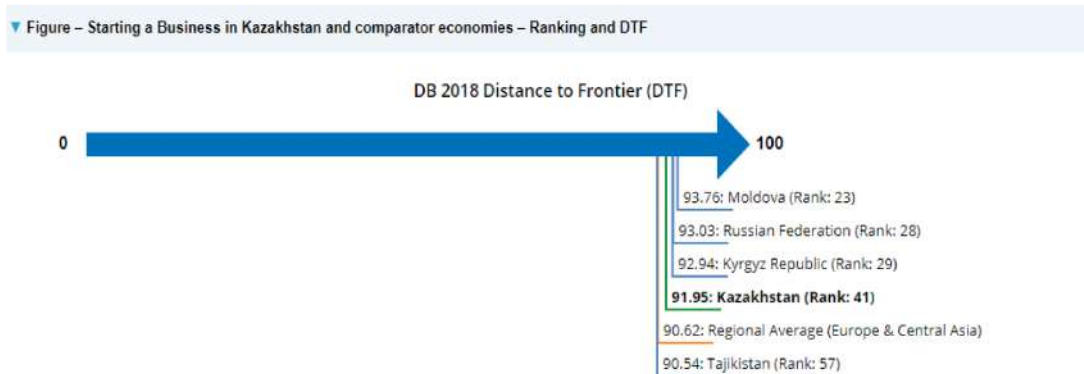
▼ Figure – Starting a Business in Kazakhstan and comparator economies – Ranking and DTF

DB 2018 Distance to Frontier (DTF)

0

100

93.76: Moldova (Rank: 23)

93.03: Russian Federation (Rank: 28)

92.94: Kyrgyz Republic (Rank: 29)

91.95: Kazakhstan (Rank: 41)

90.62: Regional Average (Europe & Central Asia)

90.54: Tajikistan (Rank: 57)